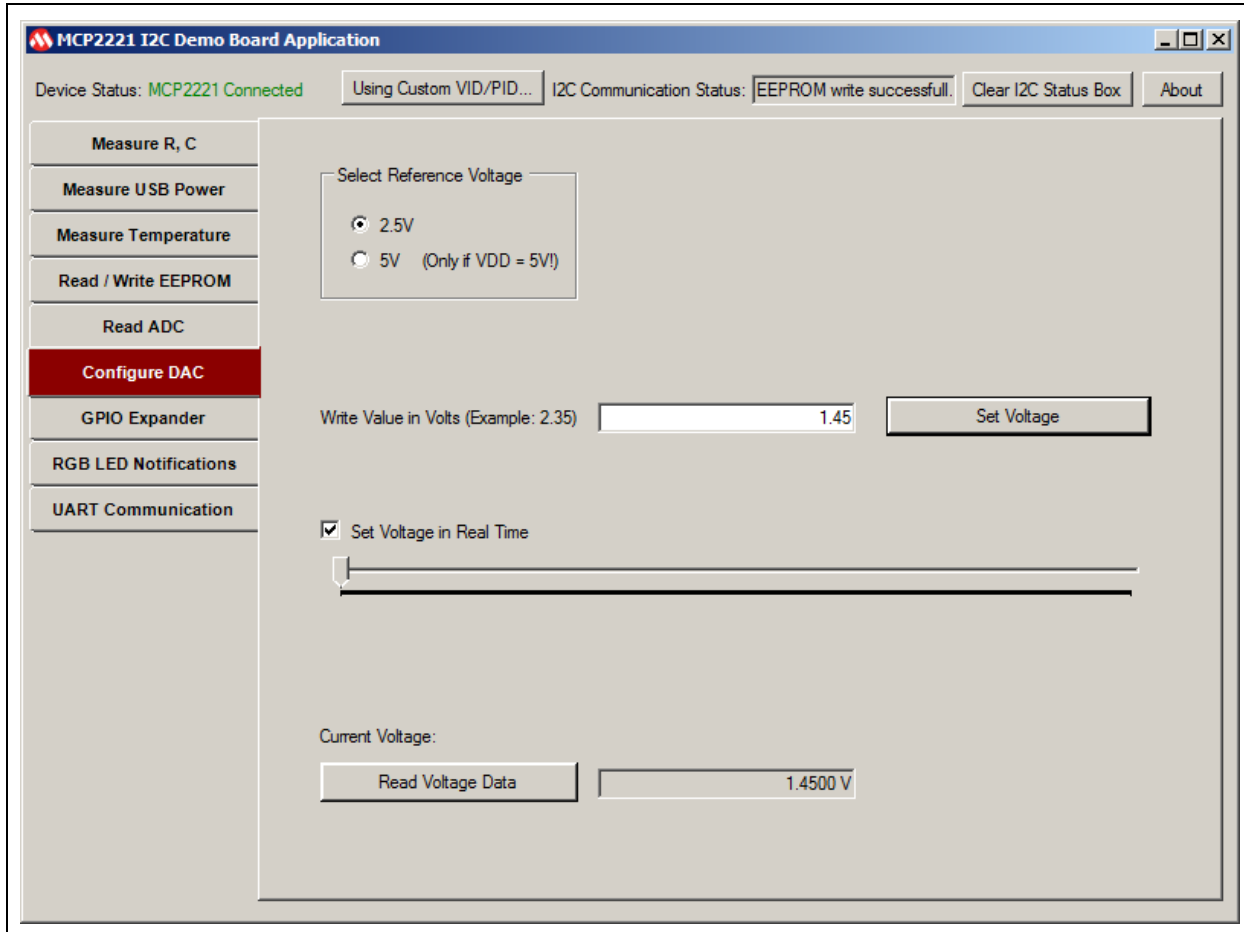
MCP2221 I2C Demo Board Application

Device Status: MCP2221 Connected

Using Custom VID/PID...

I2C Communication Status: EEPROM write successfull.

Clear I2C Status Box

About

Measure R, C

Measure USB Power

Measure Temperature

Read / Write EEPROM

Read ADC

Configure DAC

GPIO Expander

RGB LED Notifications

UART Communication

Select Reference Voltage

2.5V

5V (Only if VDD = 5V!)

Write Value in Volts (Example: 2.35) 1.45

Set Voltage

Set Voltage in Real Time

Current Voltage:

Read Voltage Data

1.4500 V